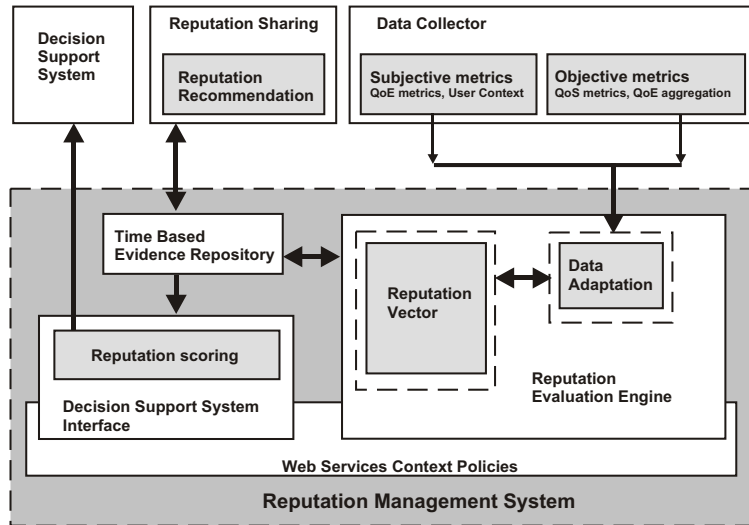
Decision Support System

Reputation Sharing

Reputation Recommendation

Data Collector

Subjective metrics
QoE metrics, User Context

Objective metrics
QoS metrics, QoE aggregation

Time Based Evidence Repository

Reputation Vector

Data Adaptation

Reputation scoring

Reputation Evaluation Engine

Decision Support System Interface

Web Services Context Policies

Reputation Management System